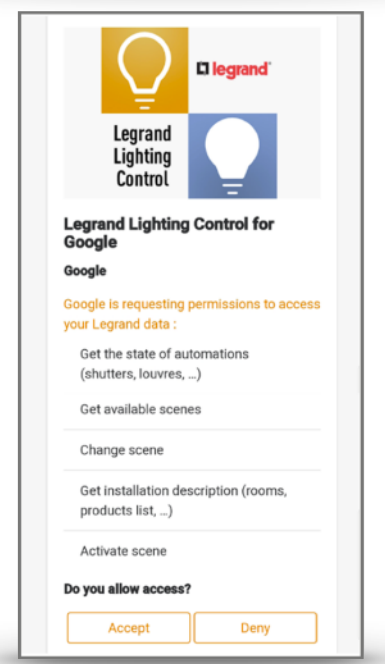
legrand

Legrand Lighting Control

Legrand Lighting Control for Google

Google

Google is requesting permissions to access your Legrand data :

Get the state of automations (shutters, louvres, ...)

Get available scenes

Change scene

Get installation description (rooms, products list, ...)

Activate scene

Do you allow access?

Accept

Deny